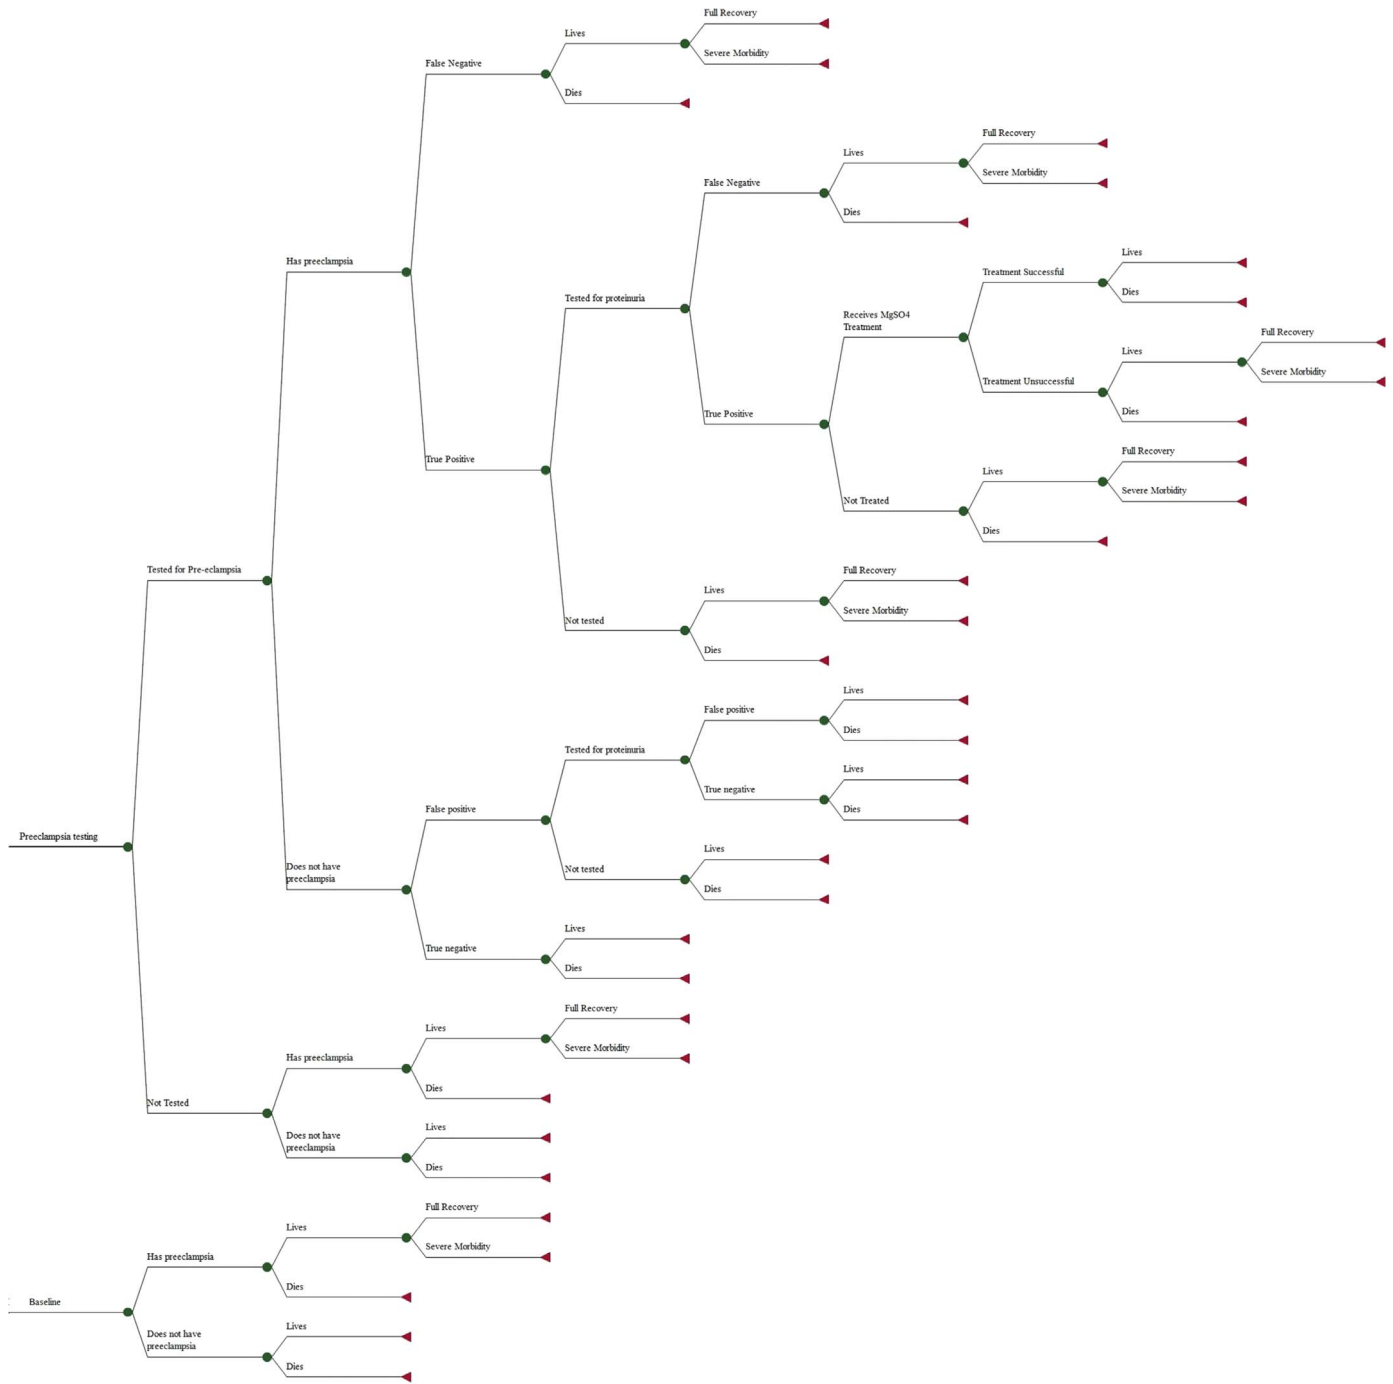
Full Recovery
Lives
Severe Morbidity
False Negative
Dies
Full Recovery
Lives
Severe Morbidity
False Negative
Dies
Has preeclampsia
Lives
Treatment Successful
Dies
Tested for proteinuria
Receives MgSO4 Treatment
Full Recovery
Lives
Severe Morbidity
Treatment Unsuccessful
Dies
True Positive
True Positive
Full Recovery
Lives
Severe Morbidity
Not Treated
Dies
Tested for Pre-eclampsia
Full Recovery
Lives
Severe Morbidity
Not tested
Dies
Lives
False positive
Dies
Tested for proteinuria
Lives
True negative
Dies
False positive
Preeclampsia testing
Lives
Not tested
Does not have preeclampsia
Dies
Lives
True negative
Dies
Full Recovery
Lives
Severe Morbidity
Has preeclampsia
Dies
Not Tested
Lives
Does not have preeclampsia
Dies
Full Recovery
Lives
Severe Morbidity
Has preeclampsia
Dies
Baseline
Lives
Does not have preeclampsia
Dies